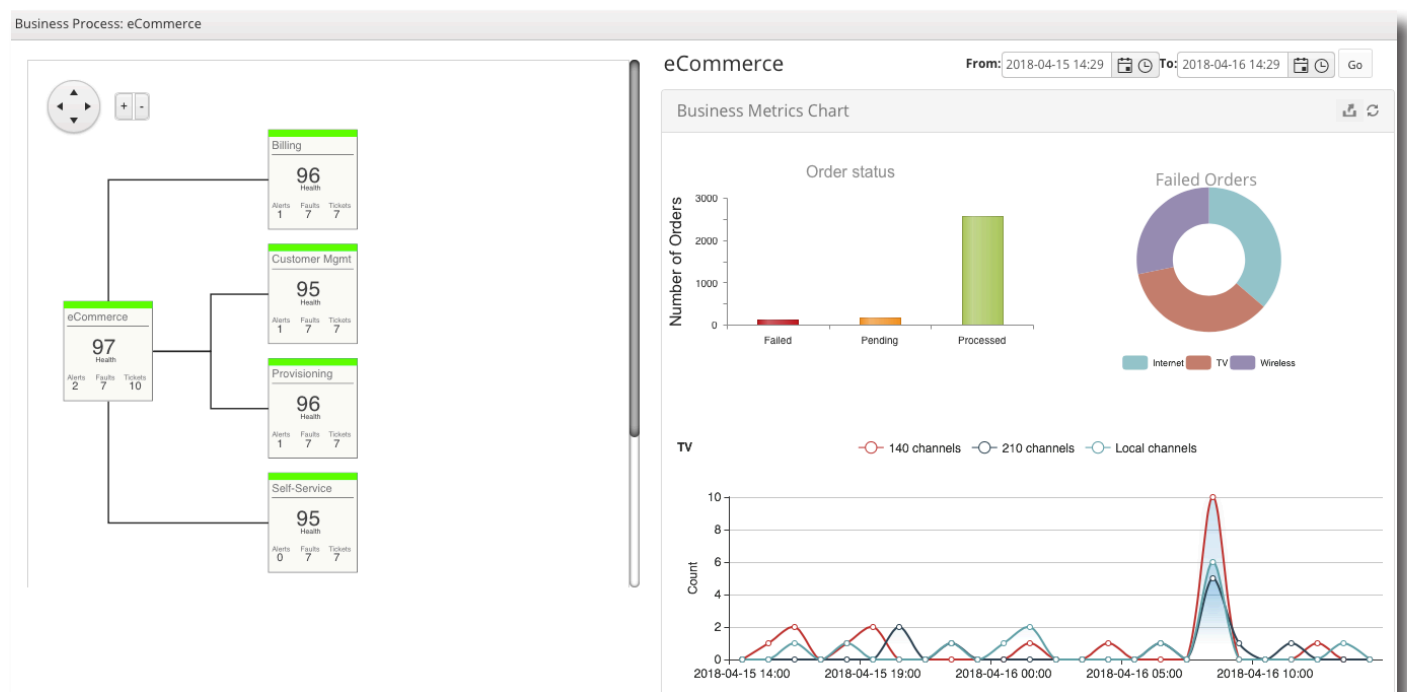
Business Process: eCommerce

+ -

Billing
96
Health
Alerts 1 Faults 7 Tickets 7

Customer Mgmt
95
Health
Alerts 1 Faults 7 Tickets 7

eCommerce
97
Health
Alerts 2 Faults 7 Tickets 10

Provisioning
96
Health
Alerts 1 Faults 7 Tickets 7

Self-Service
95
Health
Alerts 0 Faults 7 Tickets 7

eCommerce

From: 2018-04-15 14:29 To: 2018-04-16 14:29 Go

Business Metrics Chart

Order status

Number of Orders

3000
2000
1000
0

Failed Pending Processed

Failed Orders

Internet TV Wireless

TV

140 channels 210 channels Local channels

Count

10
8
6
4
2
0

2018-04-15 14:00 2018-04-15 19:00 2018-04-16 00:00 2018-04-16 05:00 2018-04-16 10:00